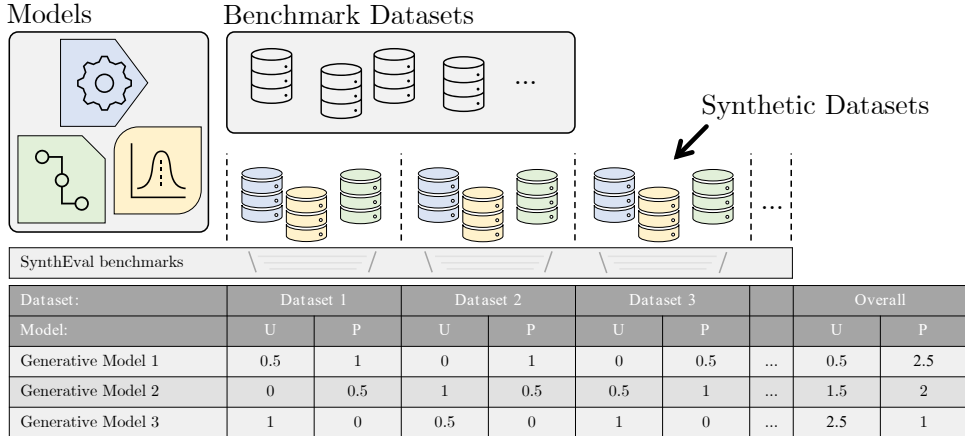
Models

Benchmark Datasets

...

Synthetic Datasets

...

SynthEval benchmarks

| Dataset: | Dataset 1 | | Dataset 2 | | Dataset 3 | | | Overall | |
|---|---|---|---|---|---|---|---|---|---|
| Model: | U | P | U | P | U | P | | U | P |
| Generative Model 1 | 0.5 | 1 | 0 | 1 | 0 | 0.5 | ... | 0.5 | 2.5 |
| Generative Model 2 | 0 | 0.5 | 1 | 0.5 | 0.5 | 1 | ... | 1.5 | 2 |
| Generative Model 3 | 1 | 0 | 0.5 | 0 | 1 | 0 | ... | 2.5 | 1 |